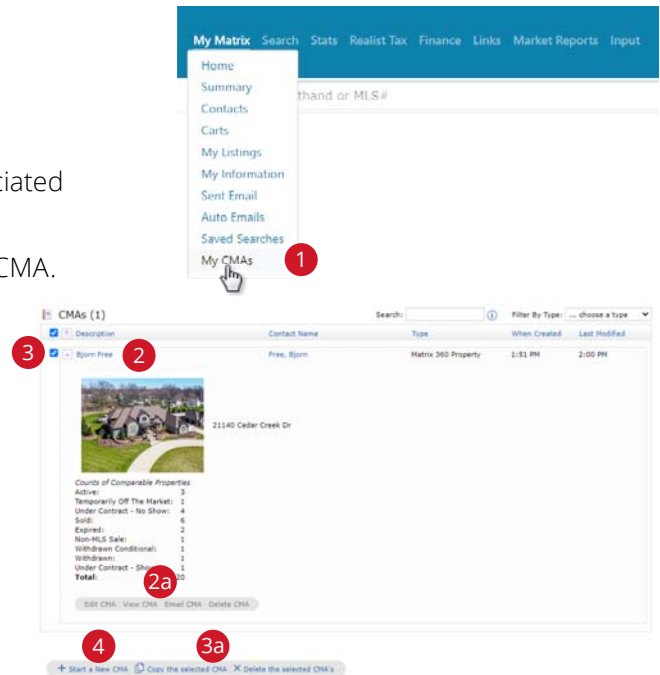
ciated

CMA.

My Matrix Search Stats Realist Tax Finance Links Market Reports Input

Home
Summary
Contacts
Carts
My Listings
My Information
Sent Email
Auto Emails
Saved Searches
My CMAs

thand or MLS#

1

CMAs (1)

Search:

Filter By Type: ... choose a type

| | Description | Contact Name | Type | When Created | Last Modified |
|---|---|---|---|---|---|
| 3 | Bjorn Free 2 | Free, Bjorn | Matrix 360 Property | 1:51 PM | 2:00 PM |

21140 Cedar Creek Dr

Counts of Comparable Properties
Active: 3
Temporarily Off The Market: 1
Under Contract - No Show: 4
Sold: 6
Expired: 2
Non-MLS Sale: 1
Withdrawn Conditional: 1
Withdrawn: 1
Under Contract - Sho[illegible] 1
Total: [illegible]0

2a

Edit CMA View CMA Email CMA Delete CMA

4 3a

+ Start a New CMA Copy the selected CMA × Delete the selected CMA's